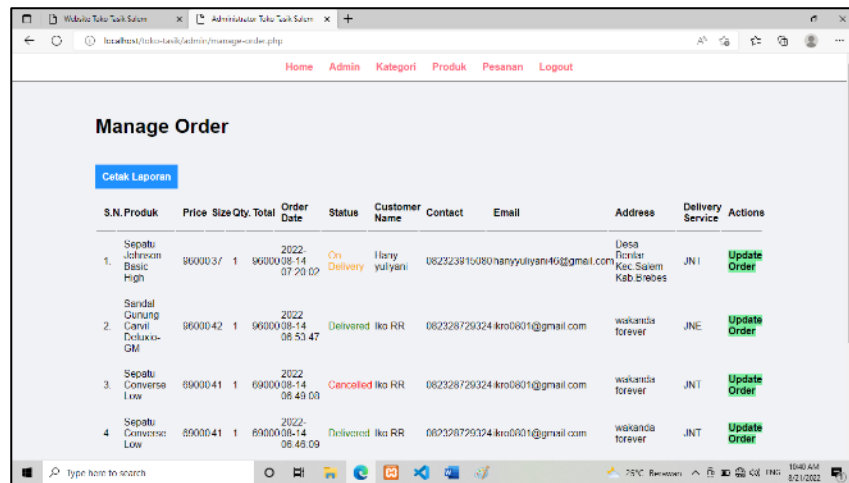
Website Toko Tasik Salem × Administrator Toko Tasik Salem × +

localhost/toko-tasik/admin/manage-order.php

Home Admin Kategori Produk Pesanan Logout

Manage Order

Cetak Laporan

| S.N. | Produk | Price | Size | Qty. | Total | Order Date | Status | Customer Name | Contact | Email | Address | Delivery Service | Actions |
|---|---|---|---|---|---|---|---|---|---|---|---|---|---|
| 1. | Sepatu Johnson Basic High | 96000 | 37 | 1 | 96000 | 2022-08-14 07:20:02 | On Delivery | Hany yuliyani | 082323815080 | hanyyuliyani46@gmail.com | Desa Dentar Kec.Salem Kab.Brebes | JNT | Update Order |
| 2. | Sandal Gunung Carvil Deluxio-GM | 96000 | 42 | 1 | 96000 | 2022-08-14 06:53:47 | Delivered | Iko RR | 082328729324 | ikro0801@gmail.com | wakanda forever | JNE | Update Order |
| 3. | Sepatu Converse Low | 69000 | 41 | 1 | 69000 | 2022-08-14 06:49:08 | Cancelled | Iko RR | 082328729324 | ikro0801@gmail.com | wakanda forever | JNT | Update Order |
| 4. | Sepatu Converse Low | 69000 | 41 | 1 | 69000 | 2022-08-14 06:46:09 | Delivered | Iko RR | 082328729324 | ikro0801@gmail.com | wakanda forever | JNT | Update Order |

Type here to search

25°C Berawan ENG 10:40 AM 8/21/2022